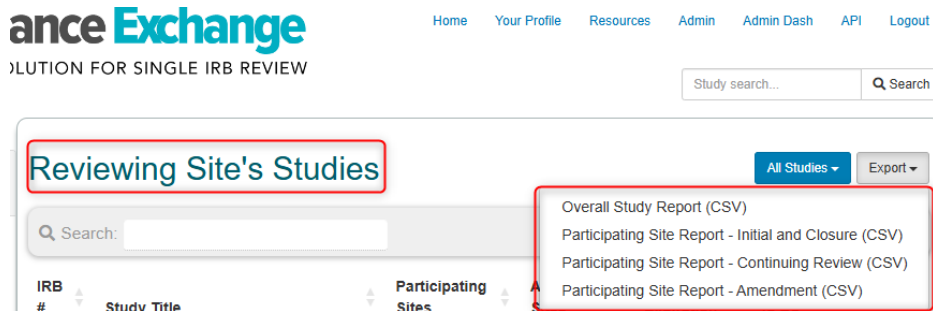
ance Exchange
LUTION FOR SINGLE IRB REVIEW

Home Your Profile Resources Admin Admin Dash API Logout

Study search...
Search

Reviewing Site's Studies

All Studies
Export

Overall Study Report (CSV)
Participating Site Report - Initial and Closure (CSV)
Participating Site Report - Continuing Review (CSV)
Participating Site Report - Amendment (CSV)

Search:

IRB #
Study Title
Participating Sites